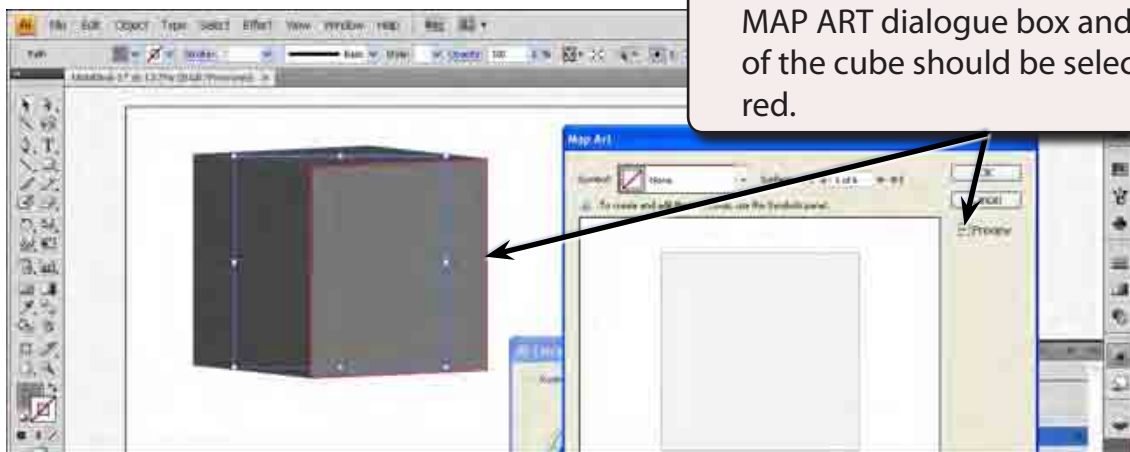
MAP ART dialogue box and of the cube should be selec red.

File Edit Object Type Select Effect View Window Help

Map Art

Symbol: None

Surface: 1 of 6

To create and edit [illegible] use the Symbols panel.

OK

Cancel

Preview